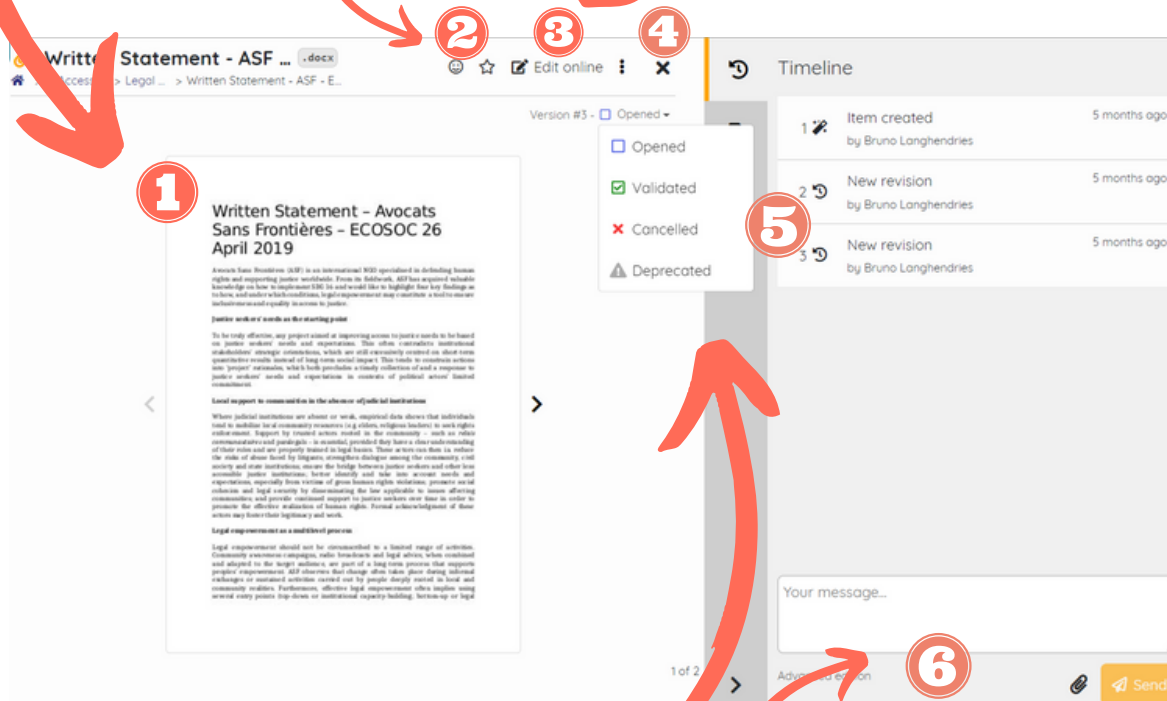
Written Statement - ASF ... .docx

Access > Legal ... > Written Statement - ASF - E...

2 3 Edit online 4

1

Version #3 - Opened

Opened

Validated

Cancelled

Deprecated

Written Statement – Avocats Sans Frontières – ECOSOC 26 April 2019

Avocats Sans Frontières (ASF) is an international NGO specialized in defending human rights and supporting justice worldwide. From its fieldwork, ASF has acquired valuable knowledge on how to implement SDG 16 and would like to highlight four key findings as to how, and under which conditions, legal empowerment may constitute a tool to ensure inclusiveness and equality in access to justice.

Justice seekers' needs as the starting point

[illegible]

Local support to communities in the absence of judicial institutions

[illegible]

Legal empowerment as a multilevel process

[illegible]

1 of 2

Timeline

1 Item created 5 months ago
by Bruno Langhendries

2 New revision 5 months ago
by Bruno Langhendries

5

3 New revision 5 months ago
by Bruno Langhendries

Your message...

Advanced edition

6

Send